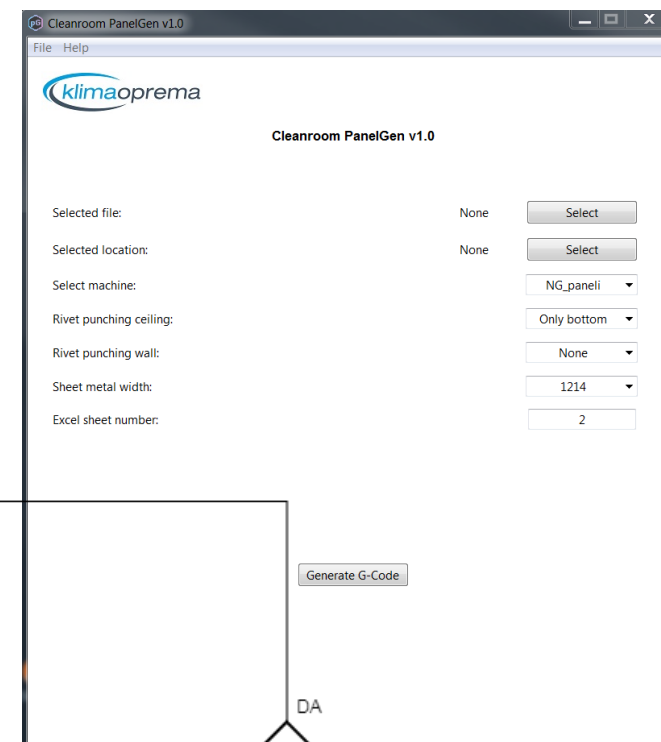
Cleanroom PanelGen v1.0

File Help

klimaoprema

Cleanroom PanelGen v1.0

Selected file: None Select

Selected location: None Select

Select machine: NG_paneli

Rivet punching ceiling: Only bottom

Rivet punching wall: None

Sheet metal width: 1214

Excel sheet number: 2

Generate G-Code

DA